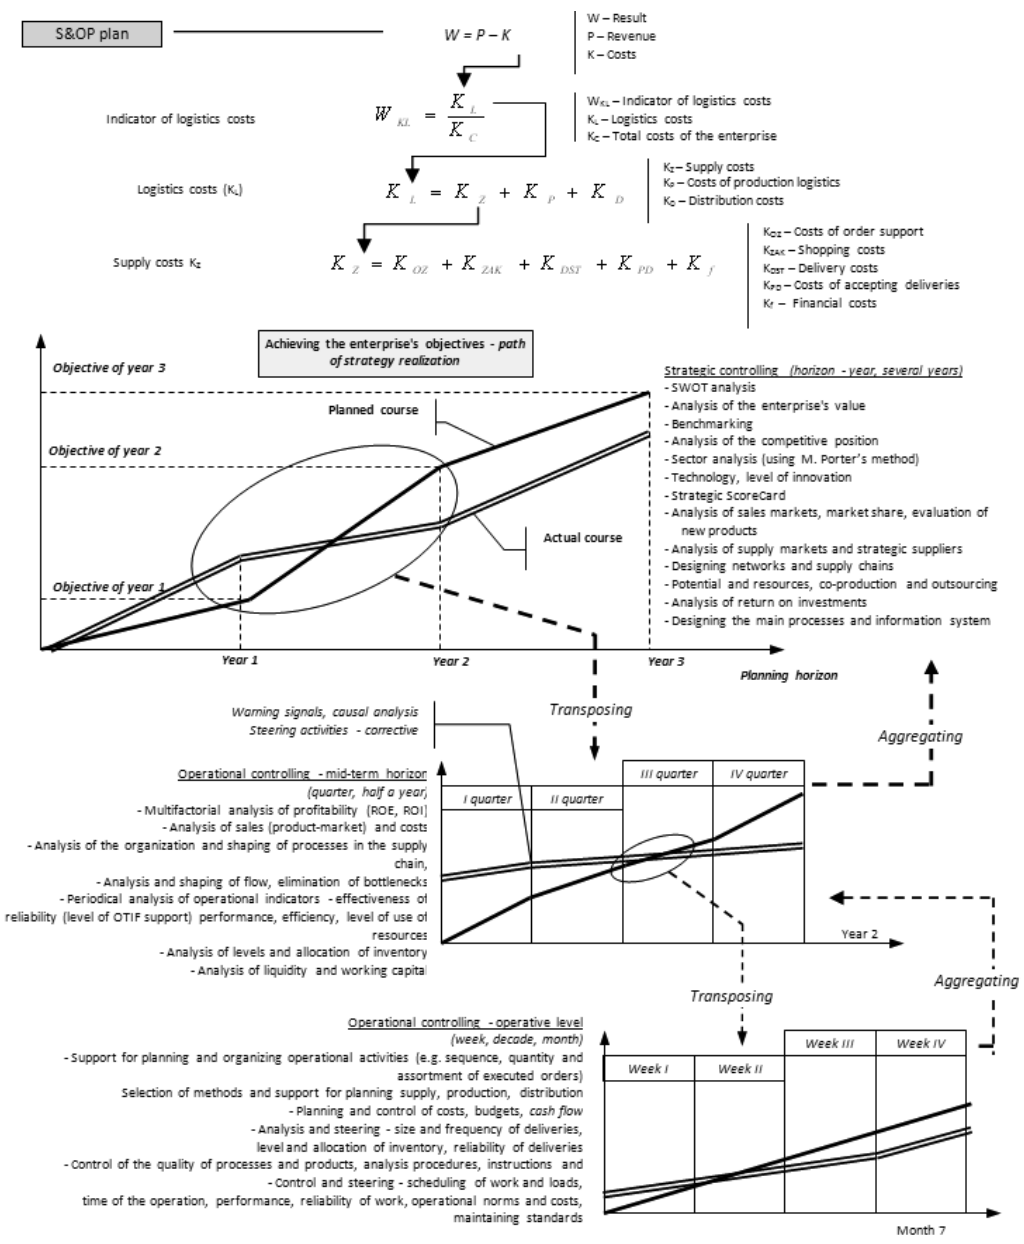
S&OP plan

$W = P - K$

W – Result
P – Revenue
K – Costs

Indicator of logistics costs

$W_{KL} = \frac{K_L}{K_C}$

$W_{KL}$ – Indicator of logistics costs
$K_L$ – Logistics costs
$K_C$ – Total costs of the enterprise

Logistics costs ($K_L$)

$K_L = K_Z + K_P + K_D$

$K_Z$ – Supply costs
$K_P$ – Costs of production logistics
$K_D$ – Distribution costs

Supply costs $K_Z$

$K_Z = K_{OZ} + K_{ZAK} + K_{DST} + K_{PD} + K_f$

$K_{OZ}$ – Costs of order support
$K_{ZAK}$ – Shopping costs
$K_{DST}$ – Delivery costs
$K_{PD}$ – Costs of accepting deliveries
$K_f$ – Financial costs

Achieving the enterprise's objectives - path of strategy realization

Objective of year 3
Objective of year 2
Objective of year 1
Planned course
Actual course
Year 1
Year 2
Year 3
Planning horizon

Strategic controlling (horizon - year, several years)
- SWOT analysis
- Analysis of the enterprise's value
- Benchmarking
- Analysis of the competitive position
- Sector analysis (using M. Porter's method)
- Technology, level of innovation
- Strategic ScoreCard
- Analysis of sales markets, market share, evaluation of new products
- Analysis of supply markets and strategic suppliers
- Designing networks and supply chains
- Potential and resources, co-production and outsourcing
- Analysis of return on investments
- Designing the main processes and information system

Transposing
Aggregating

Warning signals, causal analysis
Steering activities - corrective

Operational controlling - mid-term horizon (quarter, half a year)
- Multifactorial analysis of profitability (ROE, ROI)
- Analysis of sales (product-market) and costs
- Analysis of the organization and shaping of processes in the supply chain,
- Analysis and shaping of flow, elimination of bottlenecks
- Periodical analysis of operational indicators - effectiveness of reliability (level of OTIF support) performance, efficiency, level of use of resources
- Analysis of levels and allocation of inventory
- Analysis of liquidity and working capital

I quarter
II quarter
III quarter
IV quarter
Year 2

Transposing
Aggregating

Operational controlling - operative level (week, decade, month)
- Support for planning and organizing operational activities (e.g. sequence, quantity and assortment of executed orders)
Selection of methods and support for planning supply, production, distribution
- Planning and control of costs, budgets, cash flow
- Analysis and steering - size and frequency of deliveries, level and allocation of inventory, reliability of deliveries
- Control of the quality of processes and products, analysis procedures, instructions and
- Control and steering - scheduling of work and loads, time of the operation, performance, reliability of work, operational norms and costs, maintaining standards

Week I
Week II
Week III
Week IV
Month 7